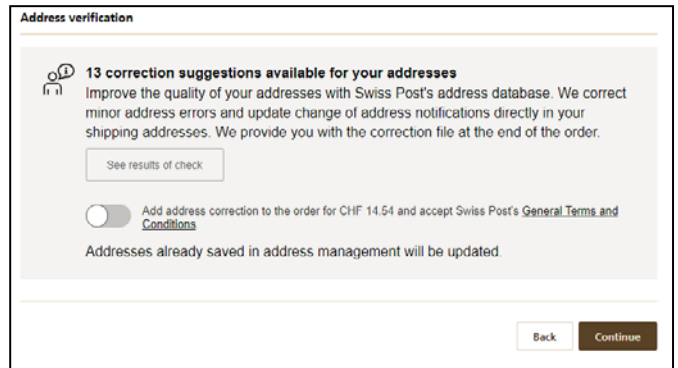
Address verification

13 correction suggestions available for your addresses

Improve the quality of your addresses with Swiss Post's address database. We correct minor address errors and update change of address notifications directly in your shipping addresses. We provide you with the correction file at the end of the order.

See results of check

Add address correction to the order for CHF 14.54 and accept Swiss Post's General Terms and Conditions

Addresses already saved in address management will be updated.

Back

Continue